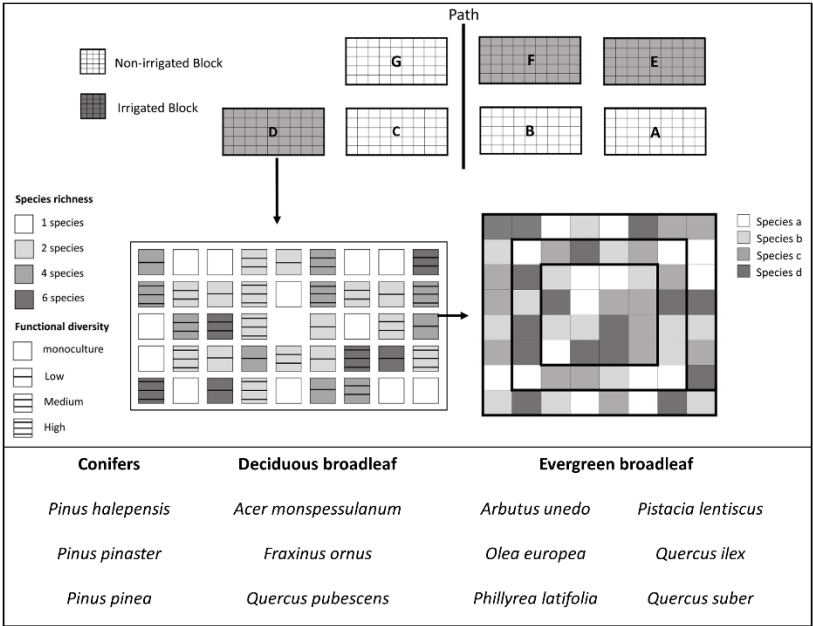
Path

Non-irrigated Block

Irrigated Block

G

F

E

D

C

B

A

Species richness

1 species

2 species

4 species

6 species

Functional diversity

monoculture

Low

Medium

High

Species a

Species b

Species c

Species d

| Conifers | Deciduous broadleaf | Evergreen broadleaf | |
|---|---|---|---|
| *Pinus halepensis* | *Acer monspessulanum* | *Arbutus unedo* | *Pistacia lentiscus* |
| *Pinus pinaster* | *Fraxinus ornus* | *Olea europea* | *Quercus ilex* |
| *Pinus pinea* | *Quercus pubescens* | *Phillyrea latifolia* | *Quercus suber* |